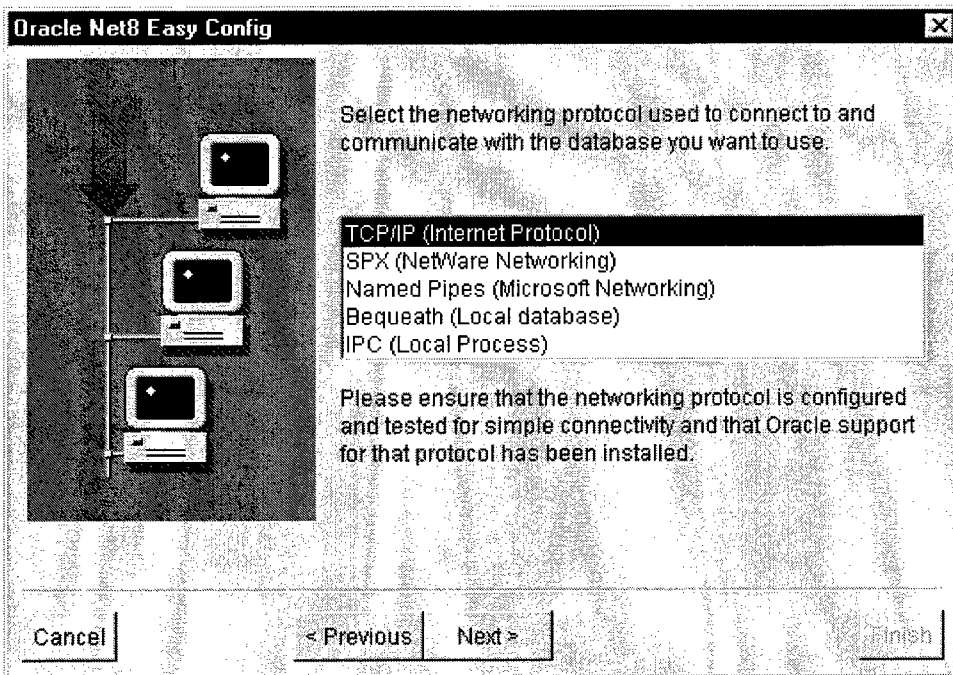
Oracle Net8 Easy Config

Select the networking protocol used to connect to and communicate with the database you want to use.

TCP/IP (Internet Protocol)
SPX (NetWare Networking)
Named Pipes (Microsoft Networking)
Bequeath (Local database)
IPC (Local Process)

Please ensure that the networking protocol is configured and tested for simple connectivity and that Oracle support for that protocol has been installed.

Cancel
< Previous
Next >
Finish